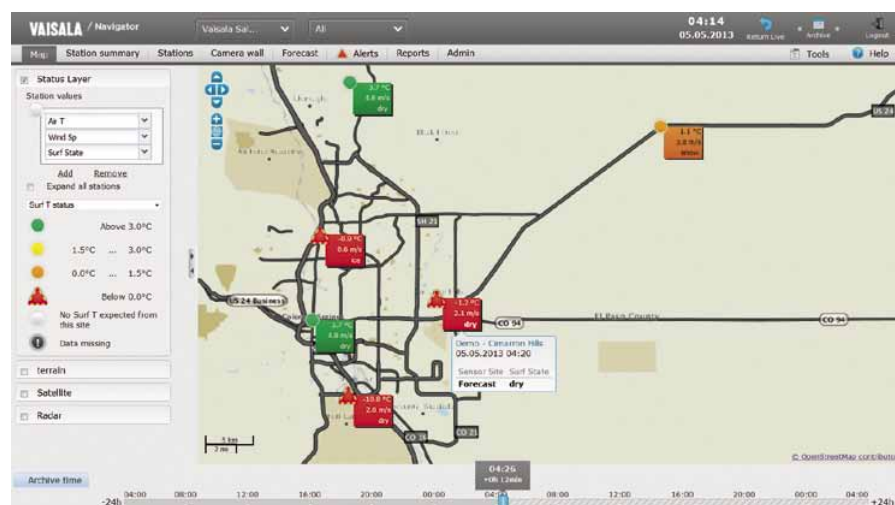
VAISALA / Navigator

Vaisala Sal...

All

04:14
05.05.2013

Return Live

Archive

Logout

Map

Station summary

Stations

Camera wall

Forecast

Alerts

Reports

Admin

Tools

Help

Status Layer

Station values

Air T

Wind Sp

Surf State

Add

Remove

Expand all stations

Surf T status

Above 3.0°C

1.5°C ... 3.0°C

0.0°C ... 1.5°C

Below 0.0°C

No Surf T expected from this site

Data missing

terrain

Satellite

Radar

3.7 °C
3.8 m/s
dry

1.1 °C
2.8 m/s
snow

-0.9 °C
0.6 m/s
ice

-1.3 °C
2.1 m/s
dry

3.7 °C
3.8 m/s
dry

-10.0 °C
2.0 m/s
dry

US 24

SH 21

US 24 Business

CO 94

CO 94

El Paso County

CO 21

Demo - Cimarron Hills
05.05.2013 04:20

Sensor Site

Surf State

Forecast

dry

5 km
3 mi

© OpenStreetMap contributors

Archive time

04:26
+0h 12min

-24h

04:00

08:00

12:00

16:00

20:00

00:00

04:00

08:00

12:00

16:00

20:00

00:00

04:00

+24h